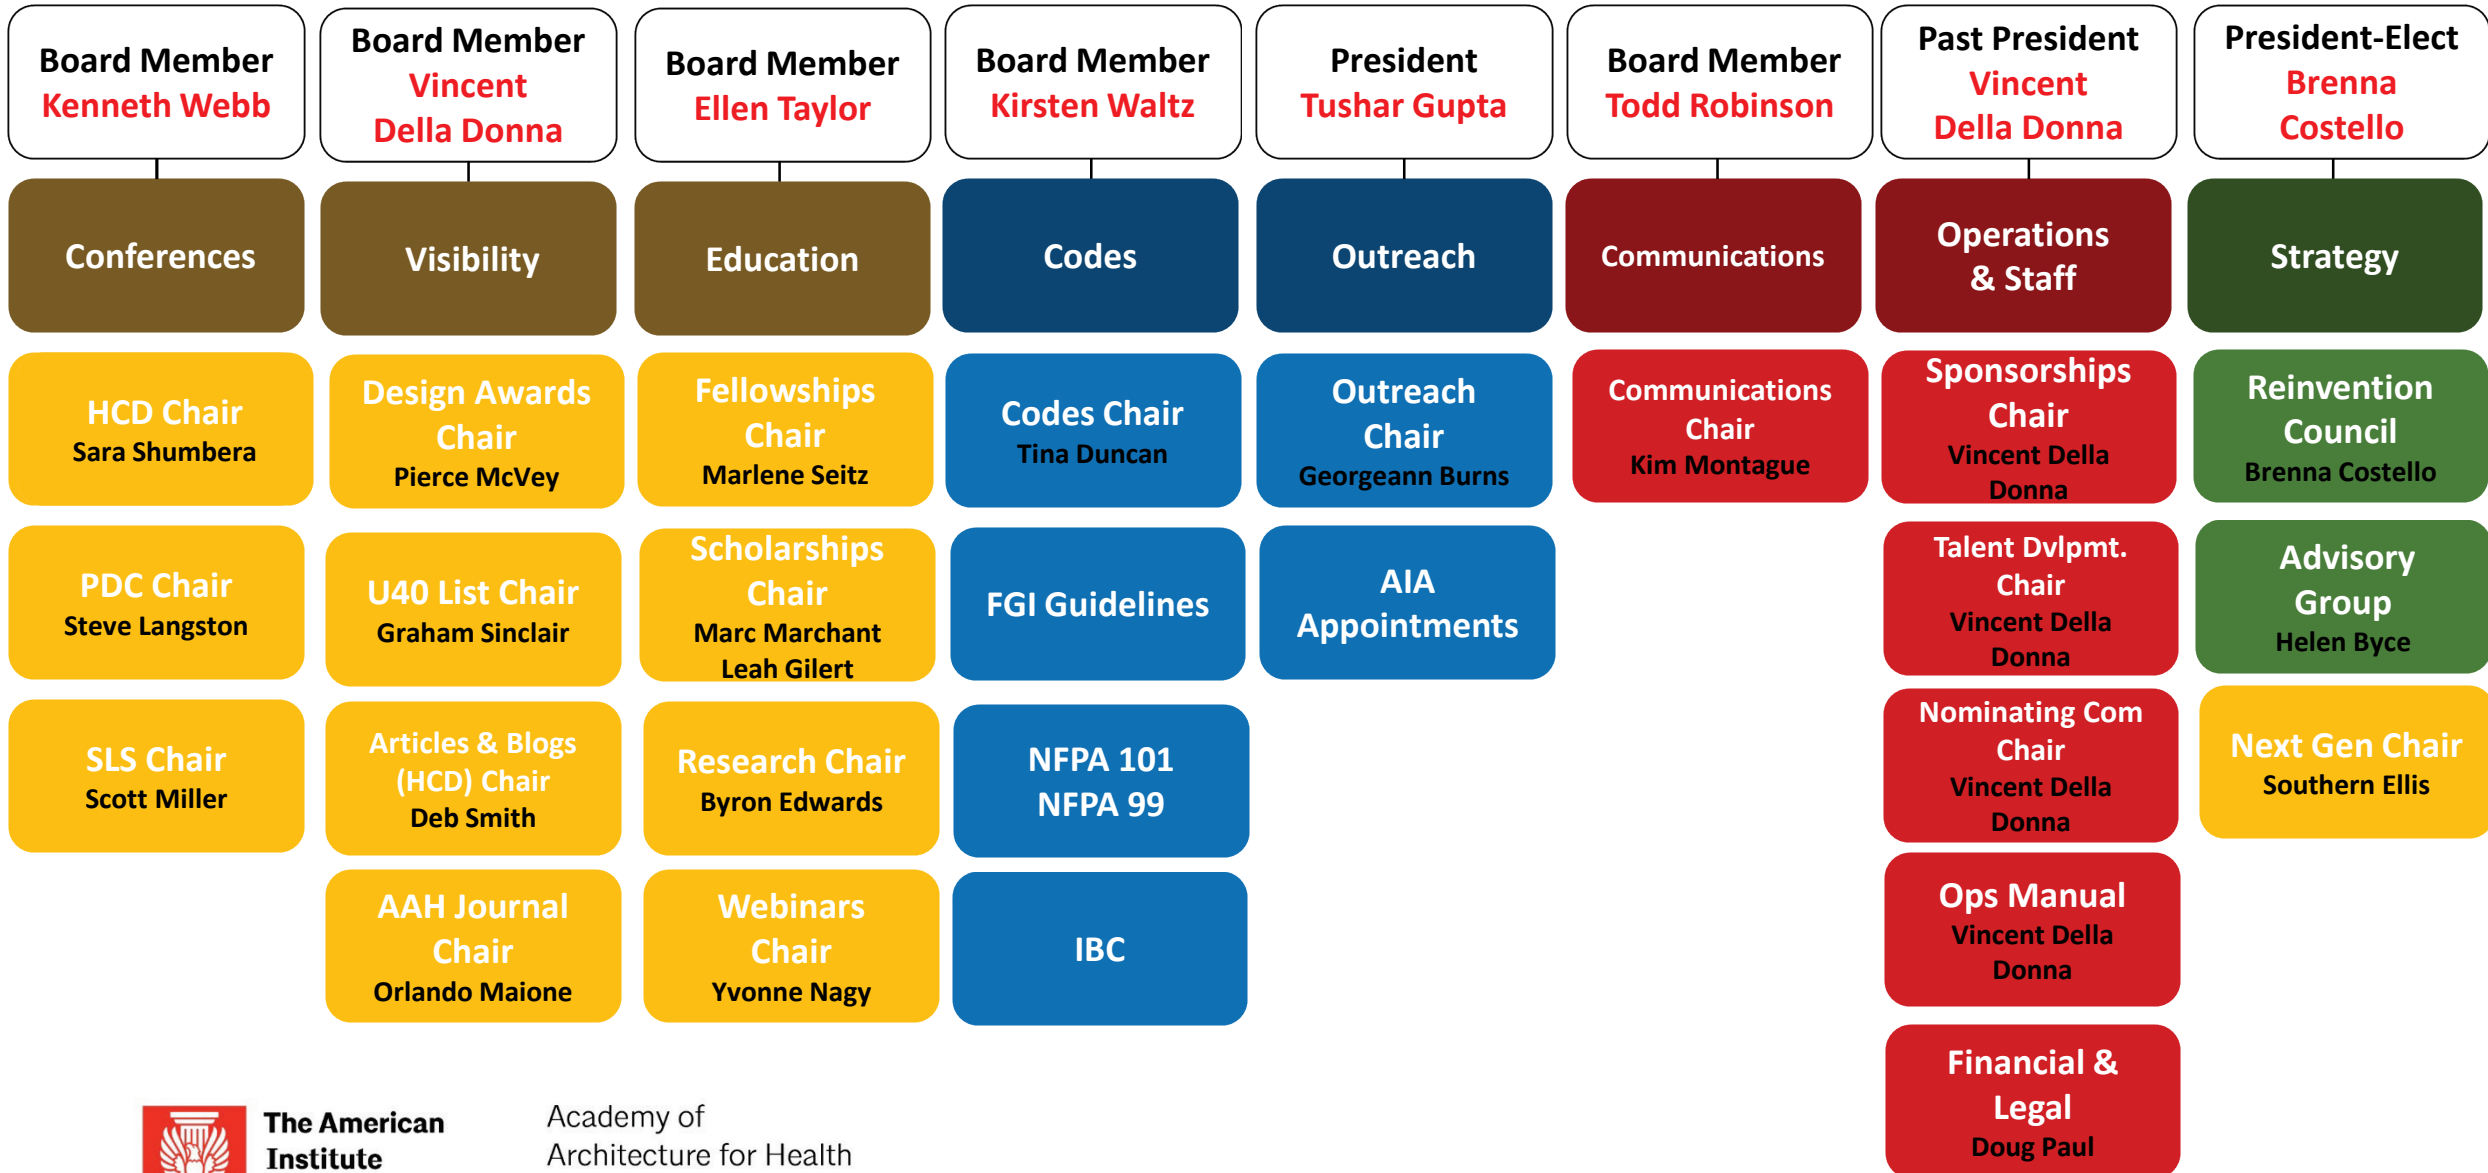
Board Member
Kenneth Webb

Conferences

HCD Chair
Sara Shumbera

PDC Chair
Steve Langston

SLS Chair
Scott Miller

Board Member
Vincent Della Donna

Visibility

Design Awards Chair
Pierce McVey

U40 List Chair
Graham Sinclair

Articles & Blogs (HCD) Chair
Deb Smith

AAH Journal Chair
Orlando Maione

Board Member
Ellen Taylor

Education

Fellowships Chair
Marlene Seitz

Scholarships Chair
Marc Marchant
Leah Gilert

Research Chair
Byron Edwards

Webinars Chair
Yvonne Nagy

Board Member
Kirsten Waltz

Codes

Codes Chair
Tina Duncan

FGI Guidelines

NFPA 101
NFPA 99

IBC

President
Tushar Gupta

Outreach

Outreach Chair
Georgeann Burns

AIA Appointments

Board Member
Todd Robinson

Communications

Communications Chair
Kim Montague

Past President
Vincent Della Donna

Operations & Staff

Sponsorships Chair
Vincent Della Donna

Talent Dvlpmt. Chair
Vincent Della Donna

Nominating Com Chair
Vincent Della Donna

Ops Manual
Vincent Della Donna

Financial & Legal
Doug Paul

President-Elect
Brenna Costello

Strategy

Reinvention Council
Brenna Costello

Advisory Group
Helen Byce

Next Gen Chair
Southern Ellis

The American Institute

Academy of Architecture for Health